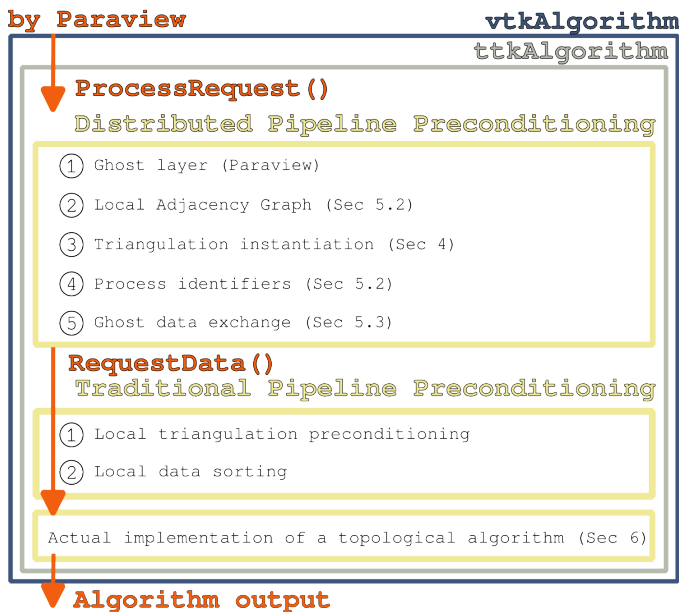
by Paraview

vtkAlgorithm

ttkAlgorithm

ProcessRequest()

Distributed Pipeline Preconditioning

① Ghost layer (Paraview)

② Local Adjacency Graph (Sec 5.2)

③ Triangulation instantiation (Sec 4)

④ Process identifiers (Sec 5.2)

⑤ Ghost data exchange (Sec 5.3)

RequestData()

Traditional Pipeline Preconditioning

① Local triangulation preconditioning

② Local data sorting

Actual implementation of a topological algorithm (Sec 6)

Algorithm output